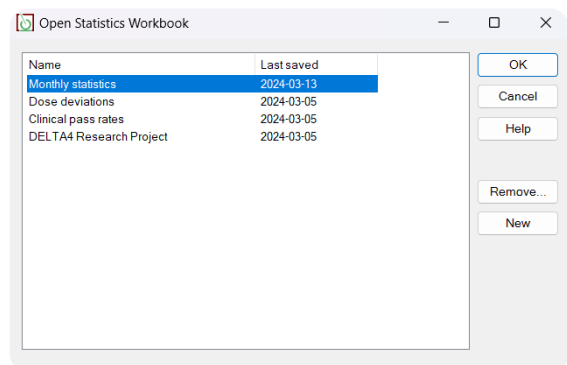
Open Statistics Workbook

| Name | Last saved |
|---|---|
| Monthly statistics | 2024-03-13 |
| Dose deviations | 2024-03-05 |
| Clinical pass rates | 2024-03-05 |
| DELTA4 Research Project | 2024-03-05 |

OK
Cancel
Help
Remove...
New